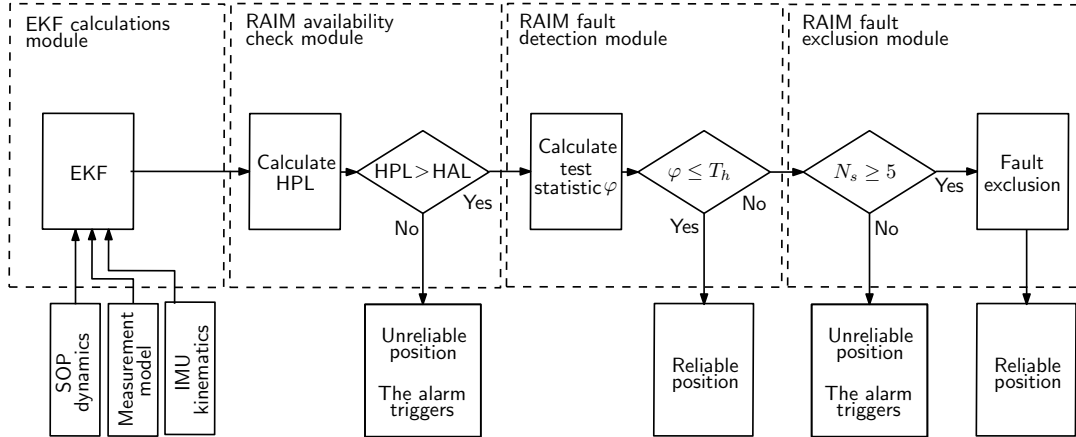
EKF calculations module

RAIM availability check module

RAIM fault detection module

RAIM fault exclusion module

EKF

Calculate HPL

HPL > HAL

Yes

No

Calculate test statistic $\varphi$

$\varphi \leq T_h$

No

Yes

$N_s \geq 5$

Yes

No

Fault exclusion

SOP dynamics

Measurement model

IMU kinematics

Unreliable position

The alarm triggers

Reliable position

Unreliable position

The alarm triggers

Reliable position